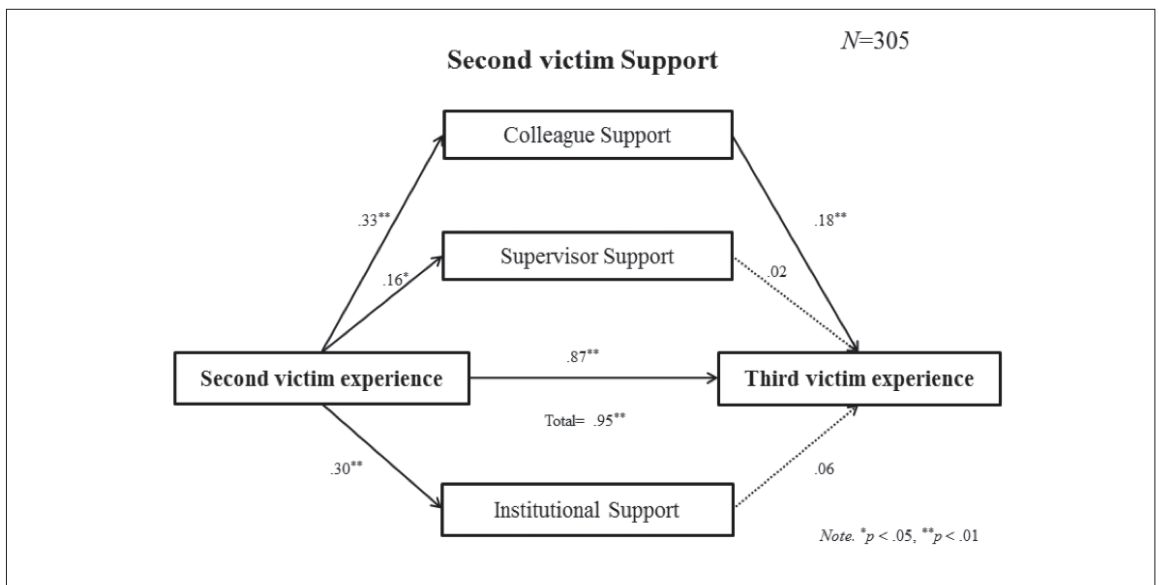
Second victim Support

$N$=305

Colleague Support

.33$^{**}$

.18$^{**}$

Supervisor Support

.16$^{*}$

.02

Second victim experience

.87$^{**}$

Third victim experience

Total= .95$^{**}$

.30$^{**}$

.06

Institutional Support

Note. $^{*}p < .05$, $^{**}p < .01$